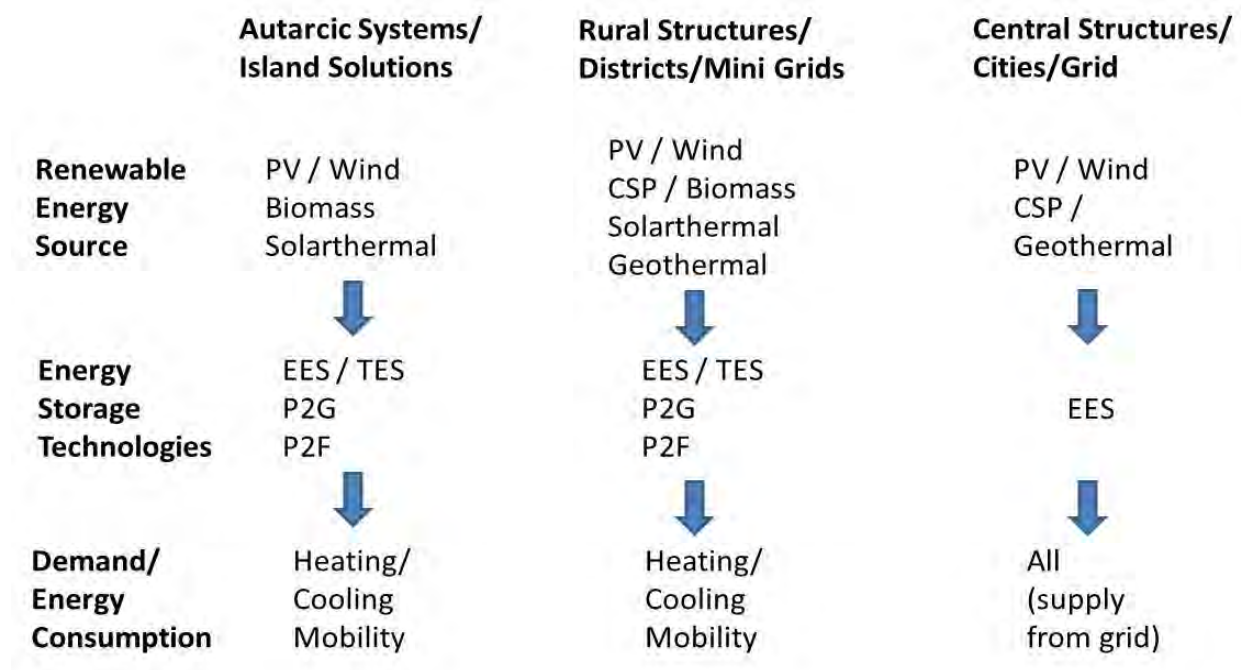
| | Autarcic Systems/ Island Solutions | Rural Structures/ Districts/Mini Grids | Central Structures/ Cities/Grid |
|---|---|---|---|
| Renewable Energy Source | PV / Wind Biomass Solarthermal | PV / Wind CSP / Biomass Solarthermal Geothermal | PV / Wind CSP / Geothermal |
| Energy Storage Technologies | EES / TES P2G P2F | EES / TES P2G P2F | EES |
| Demand/ Energy Consumption | Heating/ Cooling Mobility | Heating/ Cooling Mobility | All (supply from grid) |